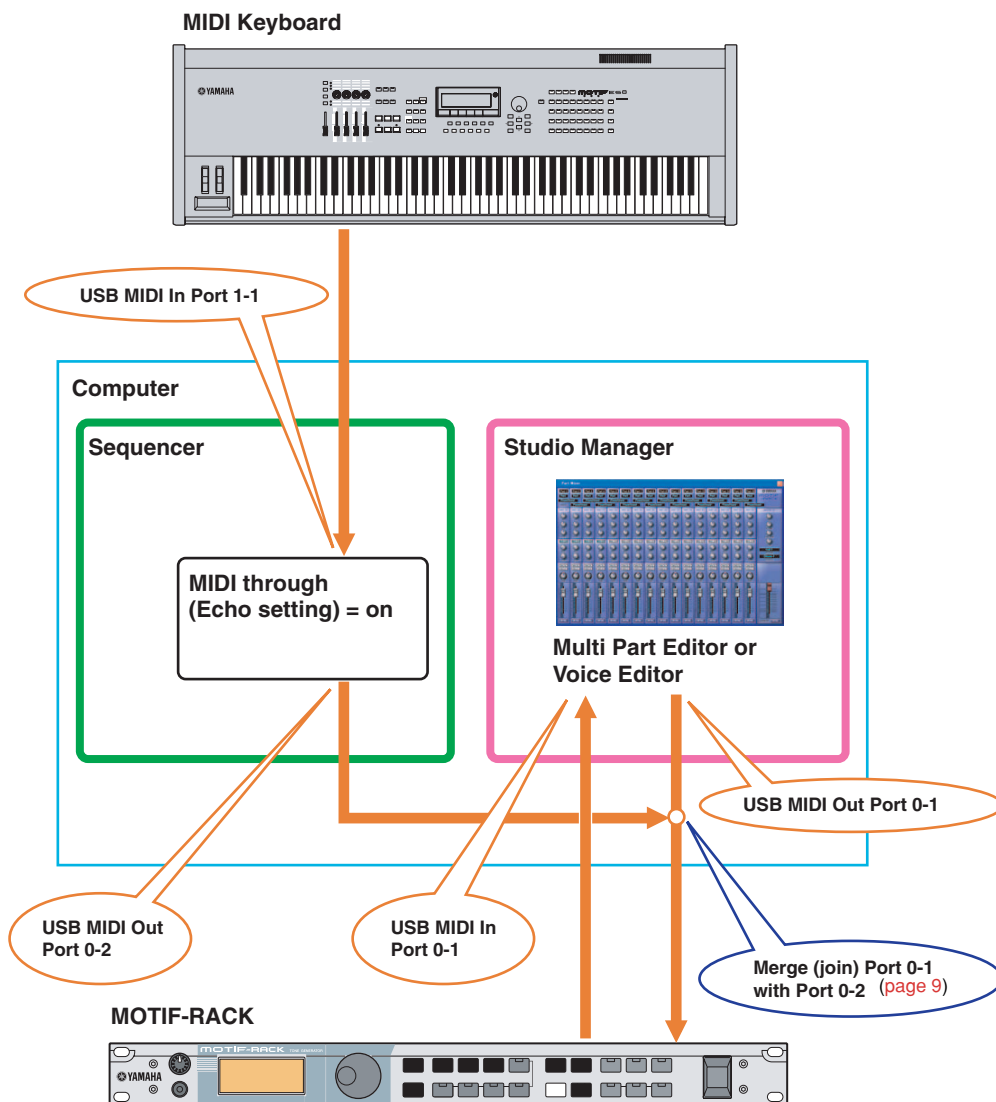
MIDI Keyboard

YAMAHA

USB MIDI In Port 1-1

Computer

Sequencer

MIDI through (Echo setting) = on

Studio Manager

Multi Part Editor or Voice Editor

USB MIDI Out Port 0-1

USB MIDI Out Port 0-2

USB MIDI In Port 0-1

Merge (join) Port 0-1 with Port 0-2 (page 9)

MOTIF-RACK

YAMAHA

MOTIF-RACK